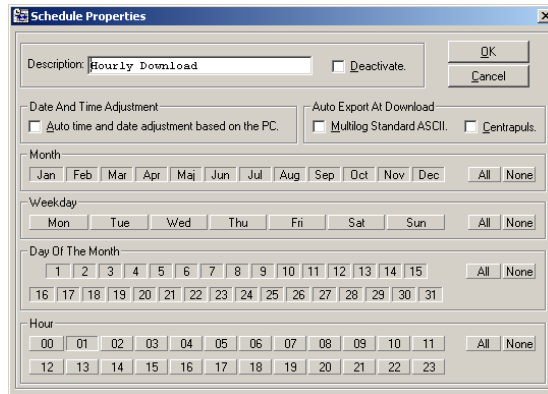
Schedule Properties

Description: Hourly Download

Deactivate.

OK

Cancel

Date And Time Adjustment

Auto time and date adjustment based on the PC.

Auto Export At Download

Multilog Standard ASCII.

Centrapuls.

Month

Jan Feb Mar Apr Maj Jun Jul Aug Sep Oct Nov Dec

All None

Weekday

Mon Tue Wed Thu Fri Sat Sun

All None

Day Of The Month

1 2 3 4 5 6 7 8 9 10 11 12 13 14 15

16 17 18 19 20 21 22 23 24 25 26 27 28 29 30 31

All None

Hour

00 01 02 03 04 05 06 07 08 09 10 11

12 13 14 15 16 17 18 19 20 21 22 23

All None